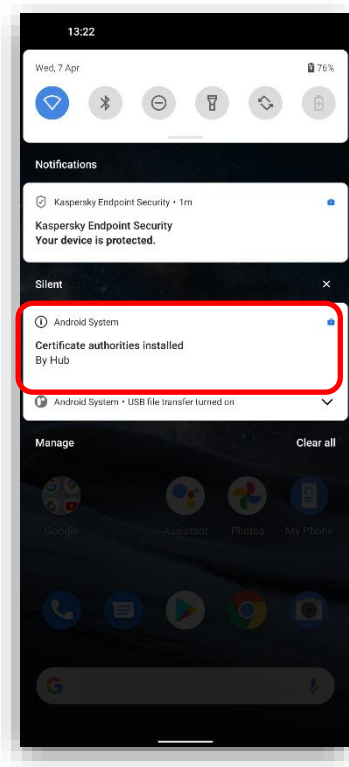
13:22

Wed, 7 Apr

76%

Notifications

Kaspersky Endpoint Security • 1m

Kaspersky Endpoint Security
Your device is protected.

Silent

×

Android System

Certificate authorities installed
By Hub

Android System • USB file transfer turned on

Manage

Clear all

Google

Assistant

Photos

My Phone

G